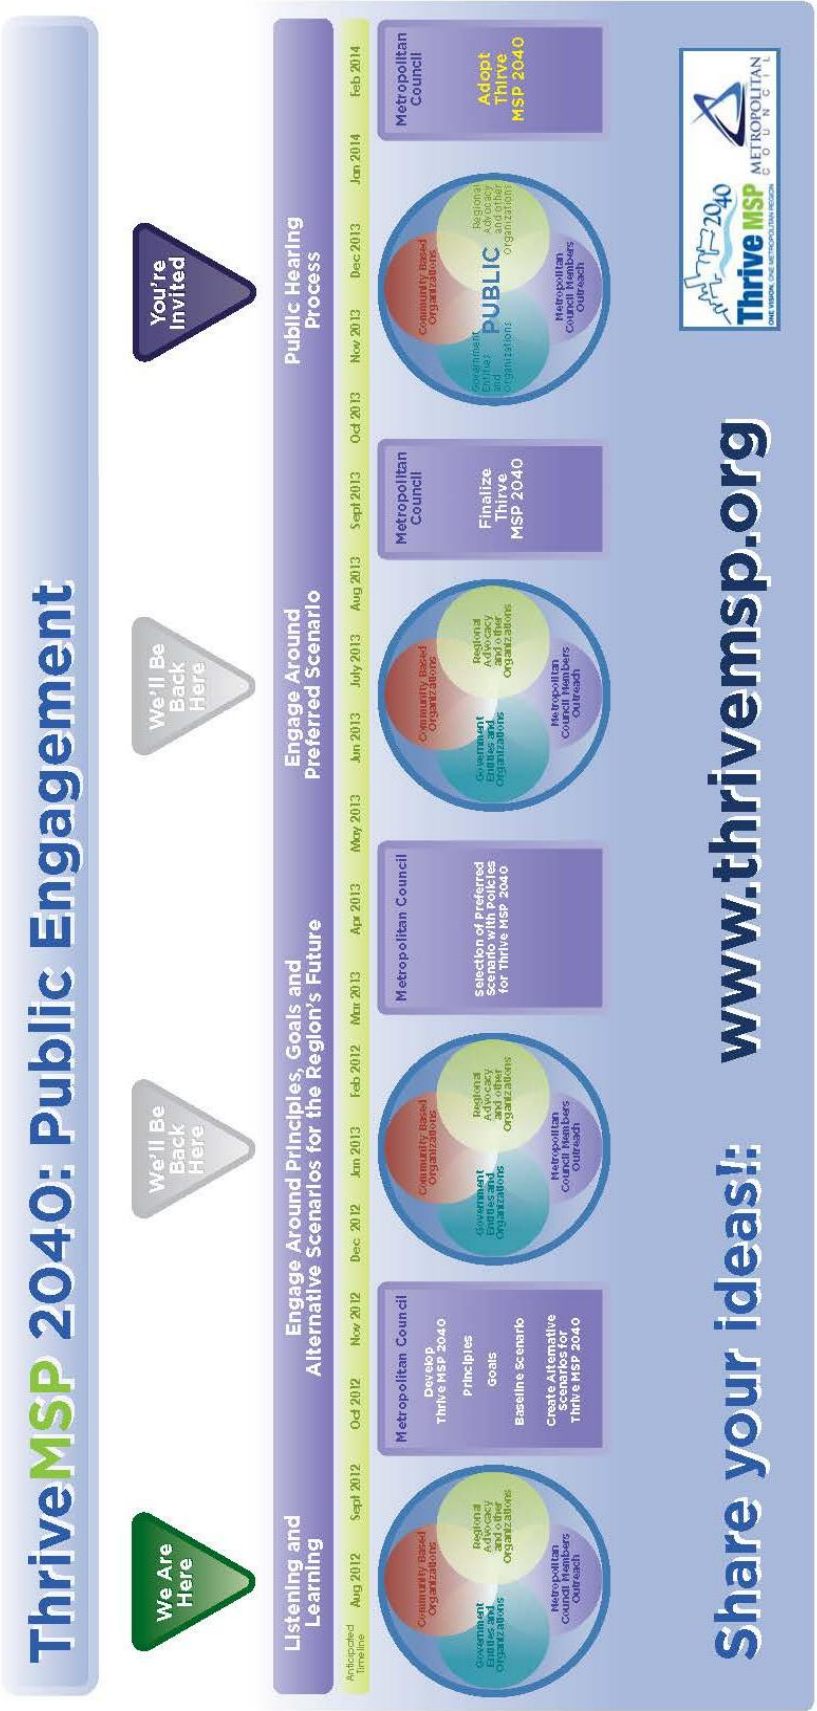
ThriveMSP 2040: Public Engagement

We Are Here

We'll Be Back Here

We'll Be Back Here

You're Invited

Listening and Learning

Engage Around Principles, Goals and Alternative Scenarios for the Region's Future

Engage Around Preferred Scenario

Public Hearing Process

Anticipated Timeline

Aug 2012 | Sept 2012 | Oct 2012 | Nov 2012 | Dec 2012 | Jan 2013 | Feb 2012 | Mar 2013 | Apr 2013 | May 2013 | Jun 2013 | July 2013 | Aug 2013 | Sept 2013 | Oct 2013 | Nov 2013 | Dec 2013 | Jan 2014 | Feb 2014

Community Based Organizations
Regional Advocacy and other Organizations
Metropolitan Council Members Outreach
Government Entities and Organizations

Metropolitan Council
Develop Thrive MSP 2040
Principles
Goals
Baseline Scenario
Create Alternative Scenarios for Thrive MSP 2040

Community Based Organizations
Regional Advocacy and other Organizations
Metropolitan Council Members Outreach
Government Entities and Organizations

Metropolitan Council
Selection of Preferred Scenario with Policies for Thrive MSP 2040

Community Based Organizations
Regional Advocacy and other Organizations
Metropolitan Council Members Outreach
Government Entities and Organizations

Metropolitan Council
Finalize Thrive MSP 2040

Community Based Organizations
Regional Advocacy and other Organizations
PUBLIC
Metropolitan Council Members Outreach
Government Entities and Organizations

Metropolitan Council
Adopt Thrive MSP 2040

Share your ideas!: www.thrivemsp.org

Thrive MSP 2040
ONE VISION, ONE METROPOLITAN REGION

METROPOLITAN COUNCIL